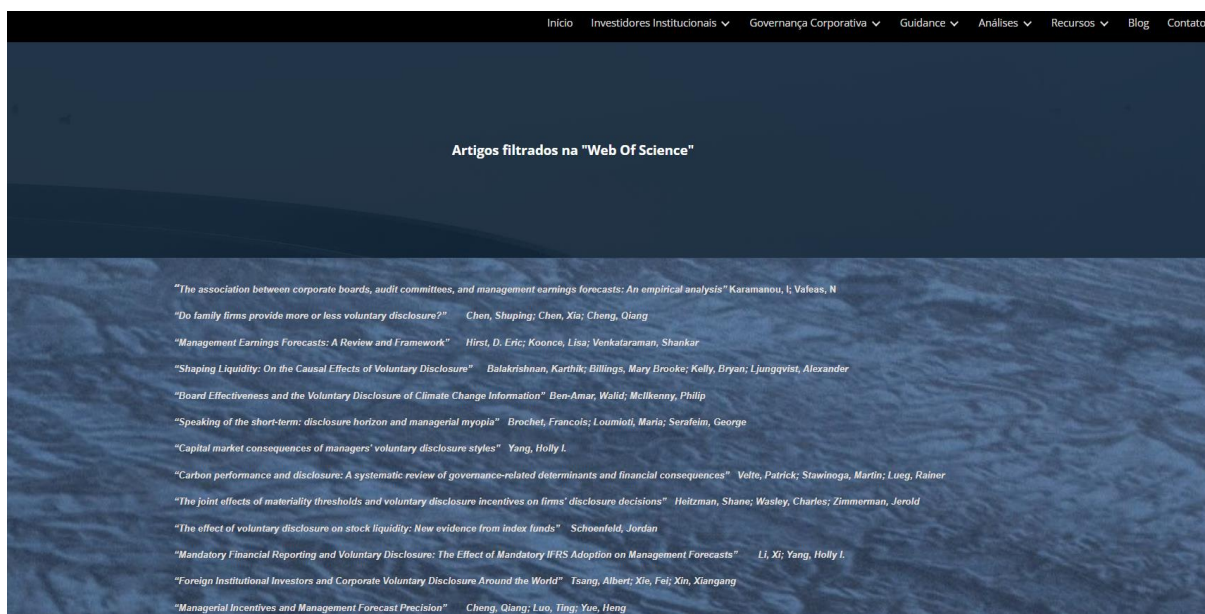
Inicio Investidores Institucionais Governança Corporativa Guidance Análises Recursos Blog Contato

Artigos filtrados na "Web Of Science"

"The association between corporate boards, audit committees, and management earnings forecasts: An empirical analysis" Karamanou, I; Vafeas, N

"Do family firms provide more or less voluntary disclosure?" Chen, Shuping; Chen, Xia; Cheng, Qiang

"Management Earnings Forecasts: A Review and Framework" Hirst, D. Eric; Koonce, Lisa; Venkataraman, Shankar

"Shaping Liquidity: On the Causal Effects of Voluntary Disclosure" Balakrishnan, Karthik; Billings, Mary Brooke; Kelly, Bryan; Ljungqvist, Alexander

"Board Effectiveness and the Voluntary Disclosure of Climate Change Information" Ben-Amar, Walid; McIlkenny, Philip

"Speaking of the short-term: disclosure horizon and managerial myopia" Brochet, Francois; Loumioti, Maria; Serafeim, George

"Capital market consequences of managers' voluntary disclosure styles" Yang, Holly I.

"Carbon performance and disclosure: A systematic review of governance-related determinants and financial consequences" Velte, Patrick; Stawinoga, Martin; Lueg, Rainer

"The joint effects of materiality thresholds and voluntary disclosure incentives on firms' disclosure decisions" Heitzman, Shane; Wasley, Charles; Zimmerman, Jerold

"The effect of voluntary disclosure on stock liquidity: New evidence from index funds" Schoenfeld, Jordan

"Mandatory Financial Reporting and Voluntary Disclosure: The Effect of Mandatory IFRS Adoption on Management Forecasts" Li, Xi; Yang, Holly I.

"Foreign Institutional Investors and Corporate Voluntary Disclosure Around the World" Tsang, Albert; Xie, Fei; Xin, Xiangang

"Managerial Incentives and Management Forecast Precision" Cheng, Qiang; Luo, Ting; Yue, Heng